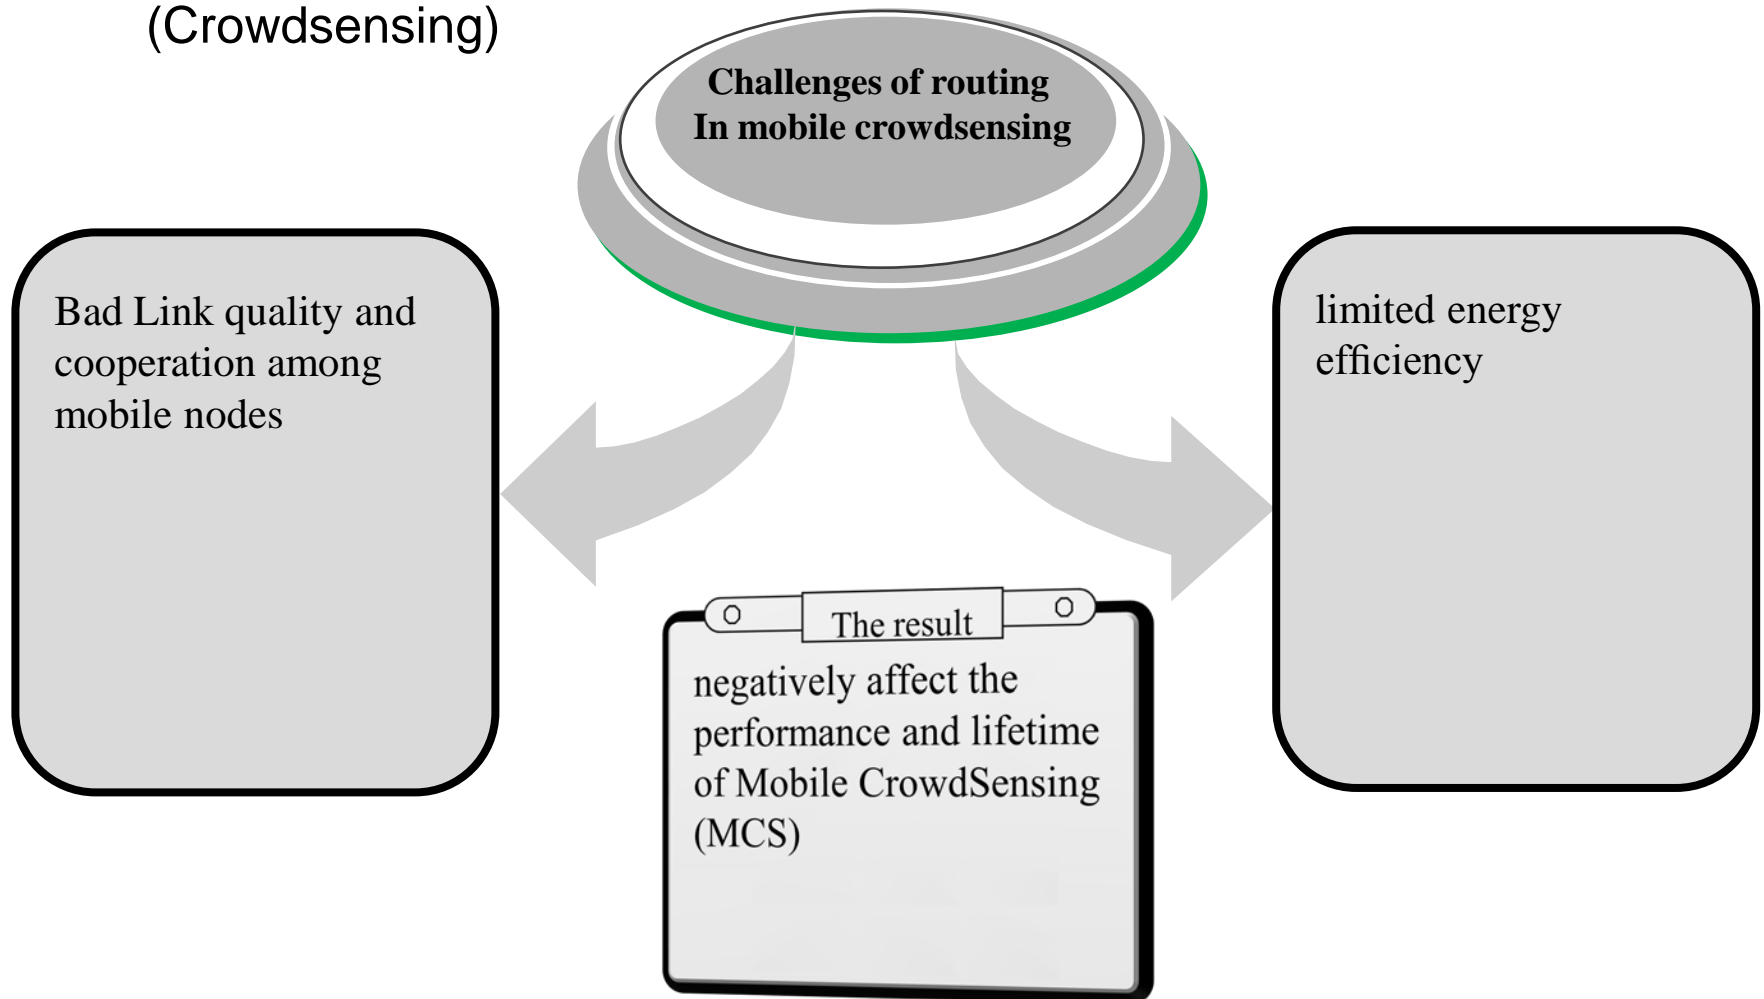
(Crowdsensing)

Challenges of routing
In mobile crowdsensing

Bad Link quality and cooperation among mobile nodes

limited energy efficiency

The result

negatively affect the performance and lifetime of Mobile CrowdSensing (MCS)